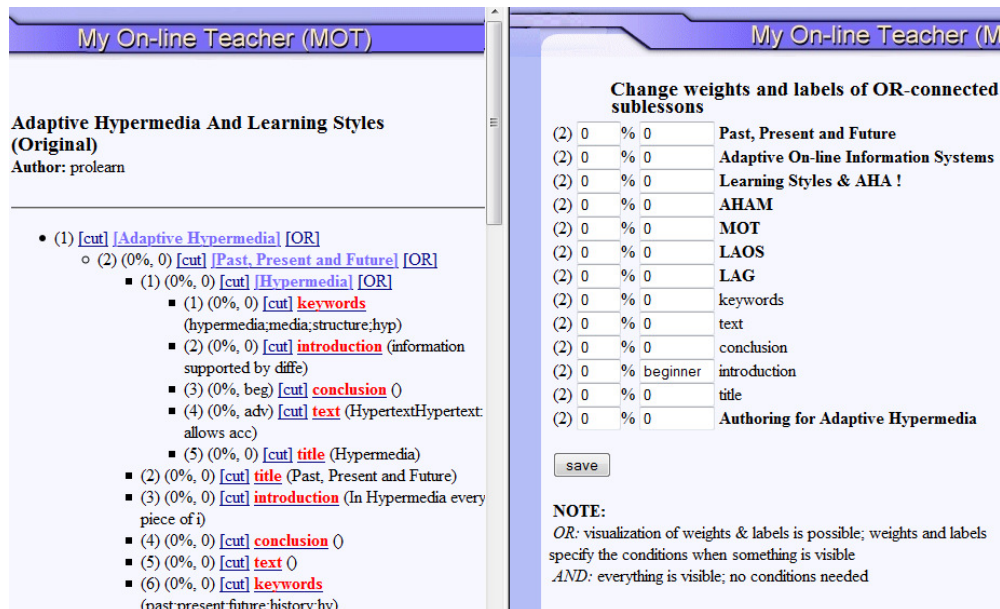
My On-line Teacher (MOT)

Adaptive Hypermedia And Learning Styles (Original)
Author: prolearn

- (1) [cut] [Adaptive Hypermedia] [OR]
  - (2) (0%, 0) [cut] [Past, Present and Future] [OR]
    - (1) (0%, 0) [cut] [Hypermedia] [OR]
      - (1) (0%, 0) [cut] keywords (hypermedia;media;structure;hyp)
      - (2) (0%, 0) [cut] introduction (information supported by diffe)
      - (3) (0%, beg) [cut] conclusion ()
      - (4) (0%, adv) [cut] text (HypertextHypertext: allows acc)
      - (5) (0%, 0) [cut] title (Hypermedia)
    - (2) (0%, 0) [cut] title (Past, Present and Future)
    - (3) (0%, 0) [cut] introduction (In Hypermedia every piece of i)
    - (4) (0%, 0) [cut] conclusion ()
    - (5) (0%, 0) [cut] text ()
    - (6) (0%, 0) [cut] keywords (past;present;future;history;hy)

My On-line Teacher (M

Change weights and labels of OR-connected sublessons

| | | | | |
|---|---|---|---|---|
| (2) | 0 | % | 0 | Past, Present and Future |
| (2) | 0 | % | 0 | Adaptive On-line Information Systems |
| (2) | 0 | % | 0 | Learning Styles & AHA ! |
| (2) | 0 | % | 0 | AHAM |
| (2) | 0 | % | 0 | MOT |
| (2) | 0 | % | 0 | LAOS |
| (2) | 0 | % | 0 | LAG |
| (2) | 0 | % | 0 | keywords |
| (2) | 0 | % | 0 | text |
| (2) | 0 | % | 0 | conclusion |
| (2) | 0 | % | beginner | introduction |
| (2) | 0 | % | 0 | title |
| (2) | 0 | % | 0 | Authoring for Adaptive Hypermedia |

save

NOTE:
OR: visualization of weights & labels is possible; weights and labels specify the conditions when something is visible
AND: everything is visible; no conditions needed